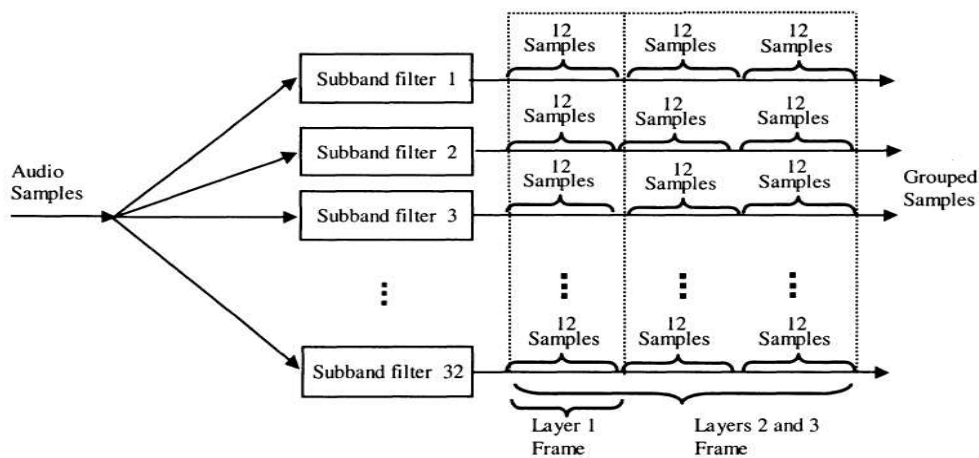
Audio Samples

Subband filter 1
12 Samples
12 Samples
12 Samples

Subband filter 2
12 Samples
12 Samples
12 Samples

Subband filter 3
12 Samples
12 Samples
12 Samples

Grouped Samples

Subband filter 32
12 Samples
12 Samples
12 Samples

Layer 1 Frame
Layers 2 and 3 Frame